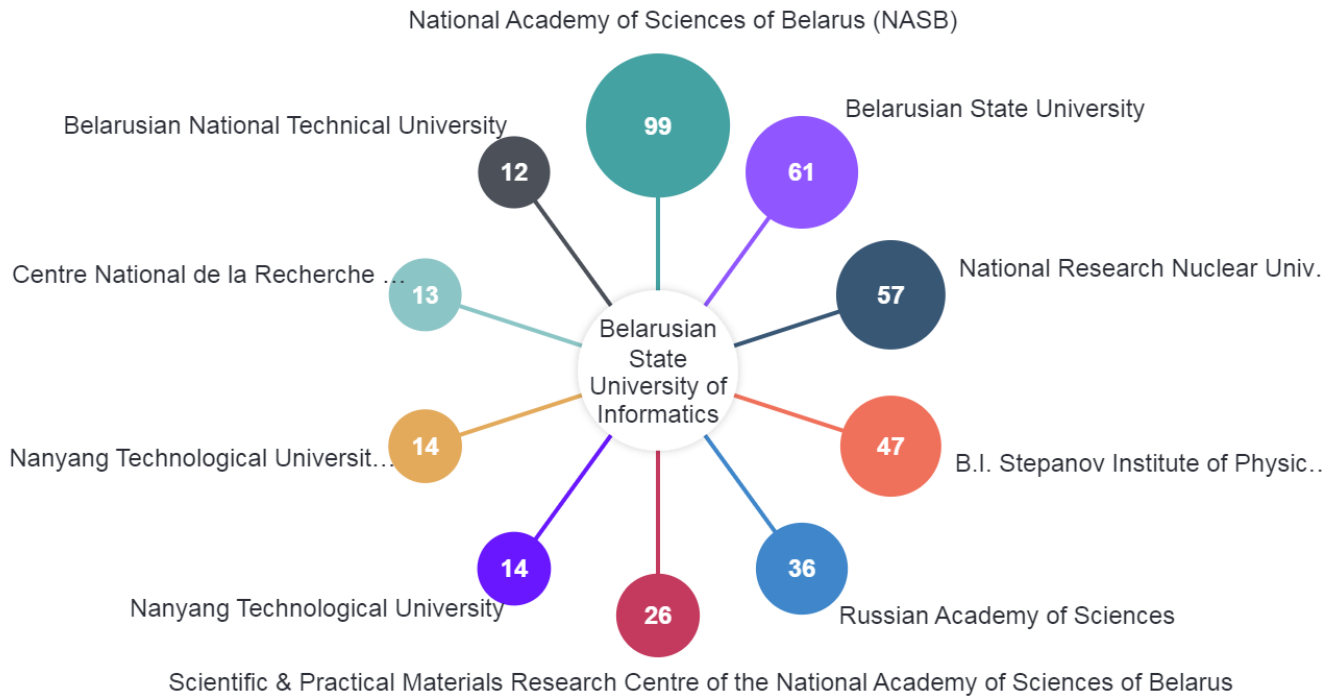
National Academy of Sciences of Belarus (NASB)

99

Belarusian National Technical University

12

Belarusian State University

61

Centre National de la Recherche ...

13

National Research Nuclear Univ.

57

Belarusian State University of Informatics

Nanyang Technological Universit...

14

47

B.I. Stepanov Institute of Physic...

14

36

Nanyang Technological University

26

Russian Academy of Sciences

Scientific & Practical Materials Research Centre of the National Academy of Sciences of Belarus